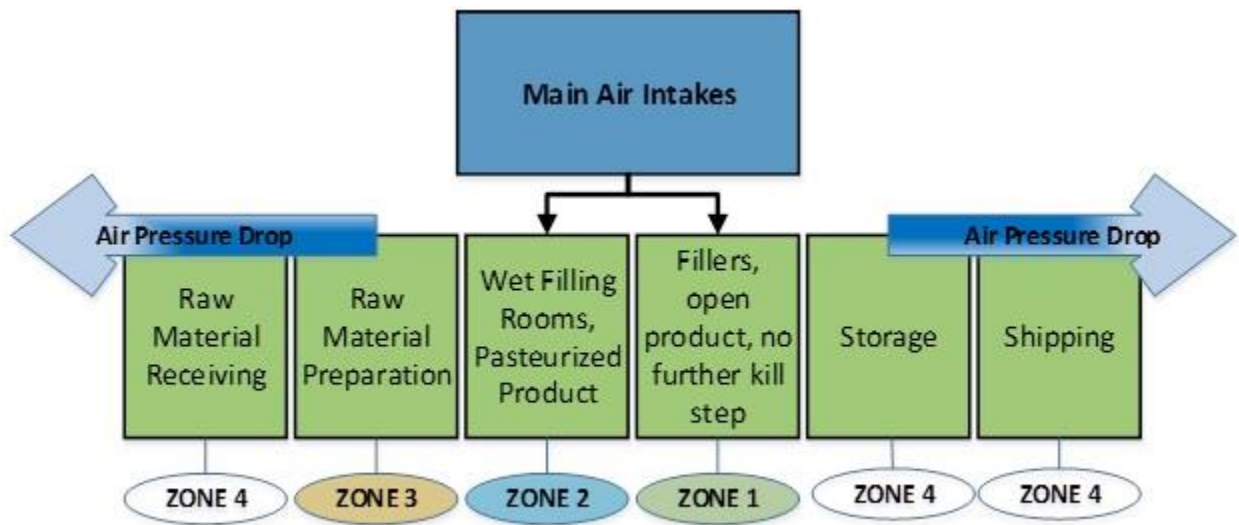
Main Air Intakes

Air Pressure Drop

Air Pressure Drop

Raw Material Receiving

Raw Material Preparation

Wet Filling Rooms, Pasteurized Product

Fillers, open product, no further kill step

Storage

Shipping

ZONE 4

ZONE 3

ZONE 2

ZONE 1

ZONE 4

ZONE 4